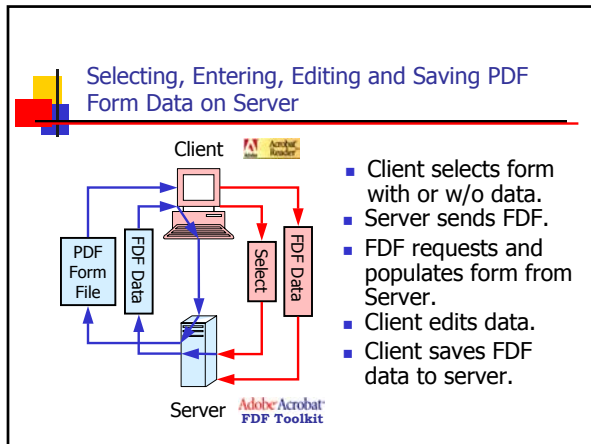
Selecting, Entering, Editing and Saving PDF Form Data on Server

Client

Acrobat Reader

PDF Form File

FDF Data

Select

FDF Data

Server

Adobe Acrobat FDF Toolkit

- Client selects form with or w/o data.
- Server sends FDF.
- FDF requests and populates form from Server.
- Client edits data.
- Client saves FDF data to server.